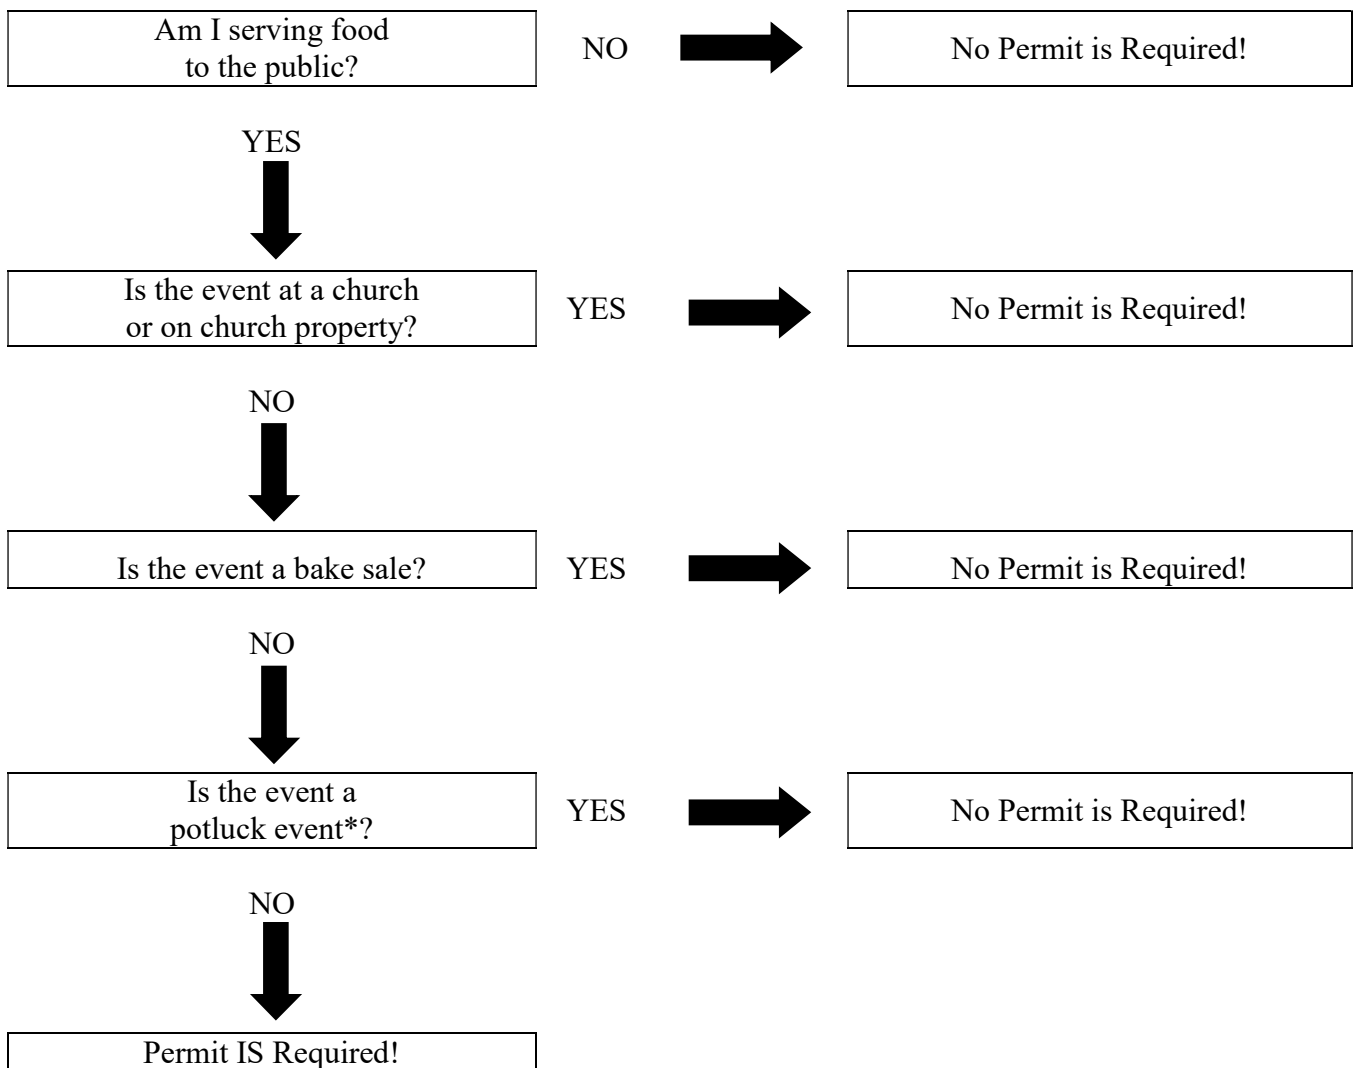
Am I serving food to the public?

NO

No Permit is Required!

YES

Is the event at a church or on church property?

YES

No Permit is Required!

NO

Is the event a bake sale?

YES

No Permit is Required!

NO

Is the event a potluck event*?

YES

No Permit is Required!

NO

Permit IS Required!